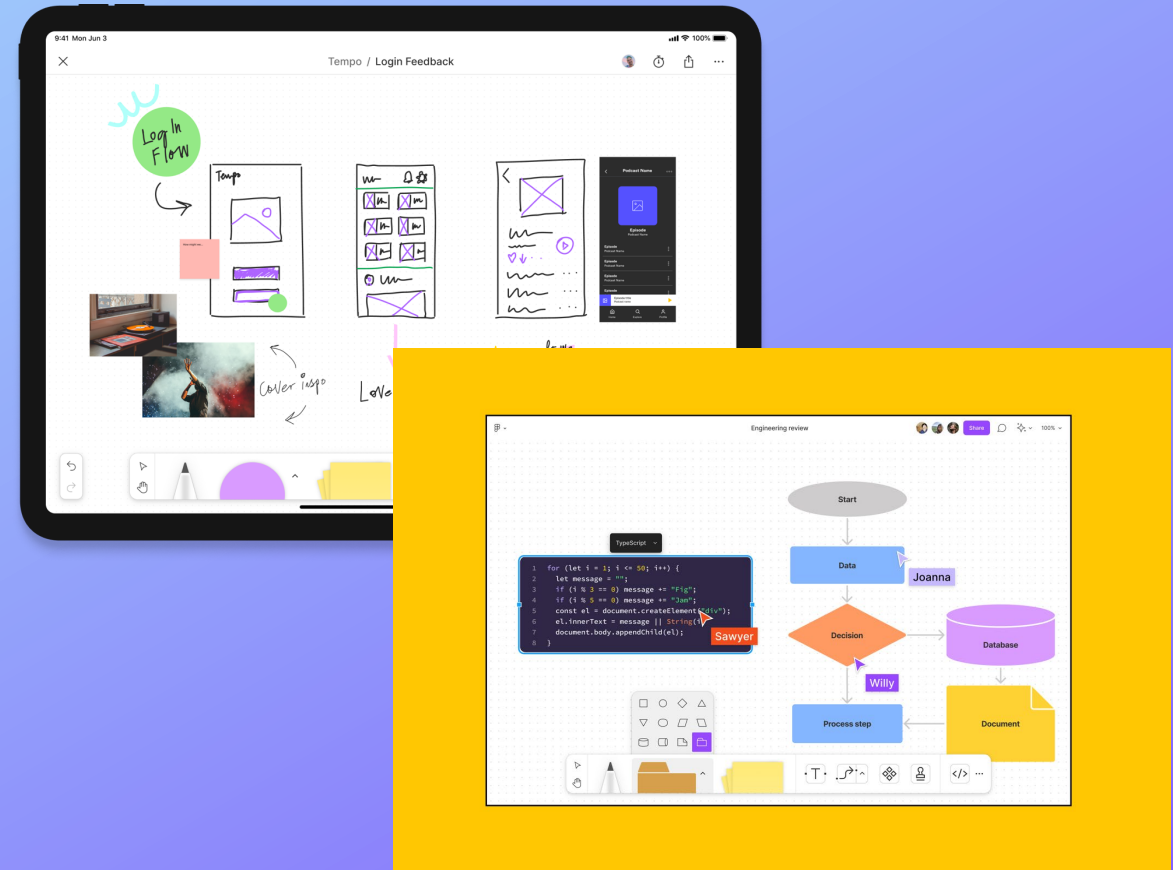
9:41 Mon Jun 3

100%

Tempo / Login Feedback

Log In Flow

Tempo

Podcast Name

Episode
Podcast Name

Episode
Podcast Name

Episode
Podcast Name

Episode
Podcast Name

Episode

Cover inspo

Love

Engineering review

Share

100%

TypeScript

1 for (let i = 1; i <= 50; i++) {
2 let message = "";
3 if (i % 3 == 0) message += "Fig";
4 if (i % 5 == 0) message += "Jam";
5 const el = document.createElement("div");
6 el.innerText = message || String(i);
7 document.body.appendChild(el);
8 }

Sawyer

Start

Data

Joanna

Decision

Database

Willy

Process step

Document